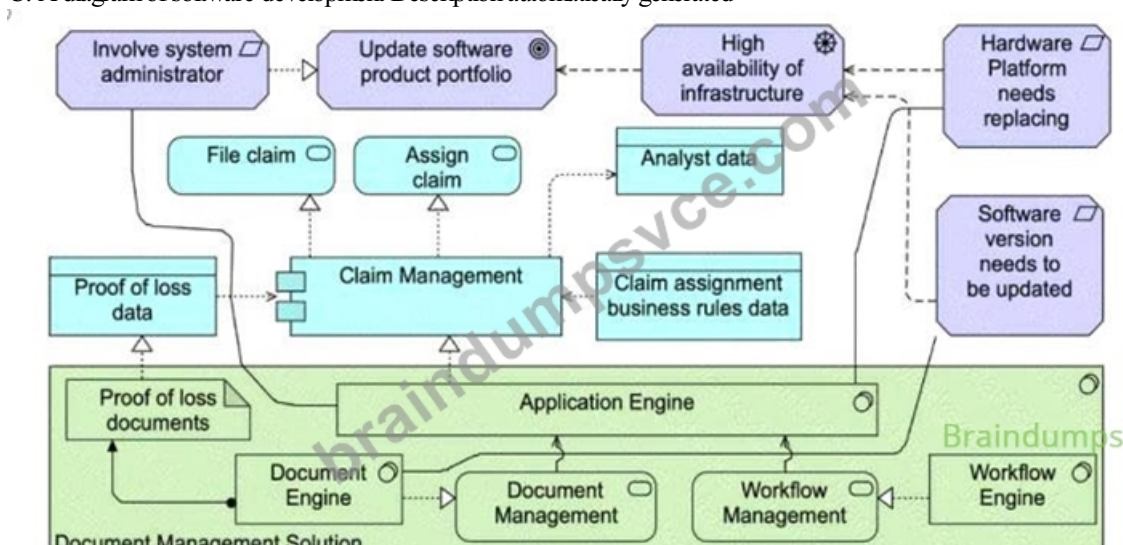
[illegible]

Involve system administrator

Update software product portfolio

High availability of infrastructure

Hardware Platform needs replacing

File claim

Assign claim

Analyst data

Software version needs to be updated

Proof of loss data

Claim Management

Claim assignment business rules data

braindumpsvce.com

Proof of loss documents

Application Engine

Braindumps

Document Engine

Document Management

Workflow Management

Workflow Engine

Document Management Solution